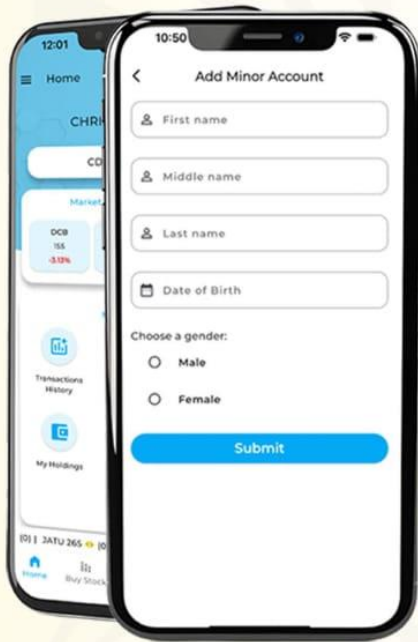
12:01

Home

CHRI

CO

Market

DCB
155
-3.13%

Transactions History

My Holdings

(0) | JATU 265 (0

Home

Buy Stock

10:50

Add Minor Account

First name

Middle name

Last name

Date of Birth

Choose a gender:

Male

Female

Submit